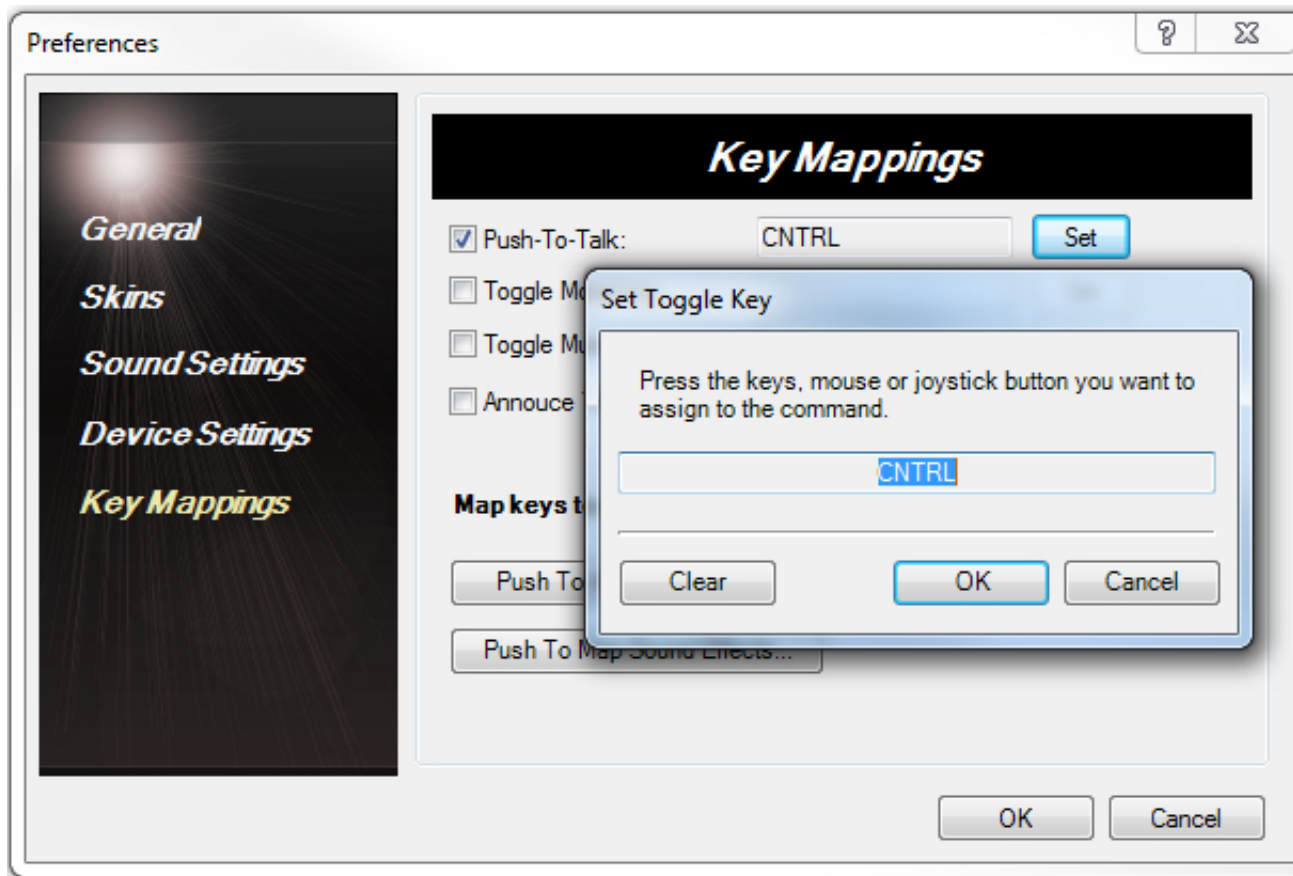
Preferences

?

General
Skins
Sound Settings
Device Settings
Key Mappings

Key Mappings

Push-To-Talk: CNTRL Set

Toggle Mo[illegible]

Toggle Mu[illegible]

Annouce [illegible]

Map keys t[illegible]

Push To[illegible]

Push To Map Sound Effects...

Set Toggle Key

Press the keys, mouse or joystick button you want to assign to the command.

CNTRL

Clear OK Cancel

OK Cancel